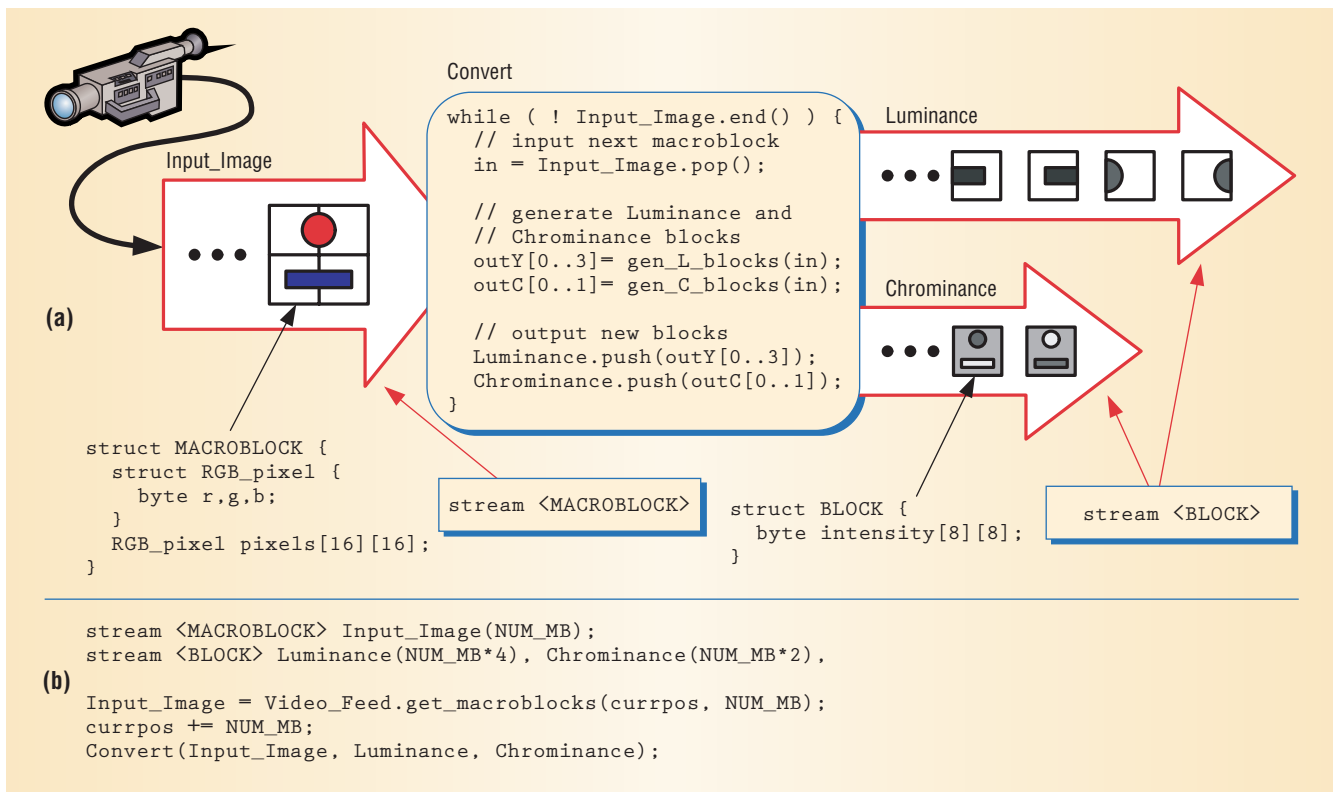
Convert

Input_Image

while ( ! Input_Image.end() ) {
// input next macroblock
in = Input_Image.pop();

// generate Luminance and
// Chrominance blocks
outY[0..3]= gen_L_blocks(in);
outC[0..1]= gen_C_blocks(in);

// output new blocks
Luminance.push(outY[0..3]);
Chrominance.push(outC[0..1]);
}

Luminance

Chrominance

(a)

struct MACROBLOCK {
struct RGB_pixel {
byte r,g,b;
}
RGB_pixel pixels[16][16];
}

stream <MACROBLOCK>

struct BLOCK {
byte intensity[8][8];
}

stream <BLOCK>

(b)

stream <MACROBLOCK> Input_Image(NUM_MB);
stream <BLOCK> Luminance(NUM_MB*4), Chrominance(NUM_MB*2),

Input_Image = Video_Feed.get_macroblocks(currpos, NUM_MB);
currpos += NUM_MB;
Convert(Input_Image, Luminance, Chrominance);